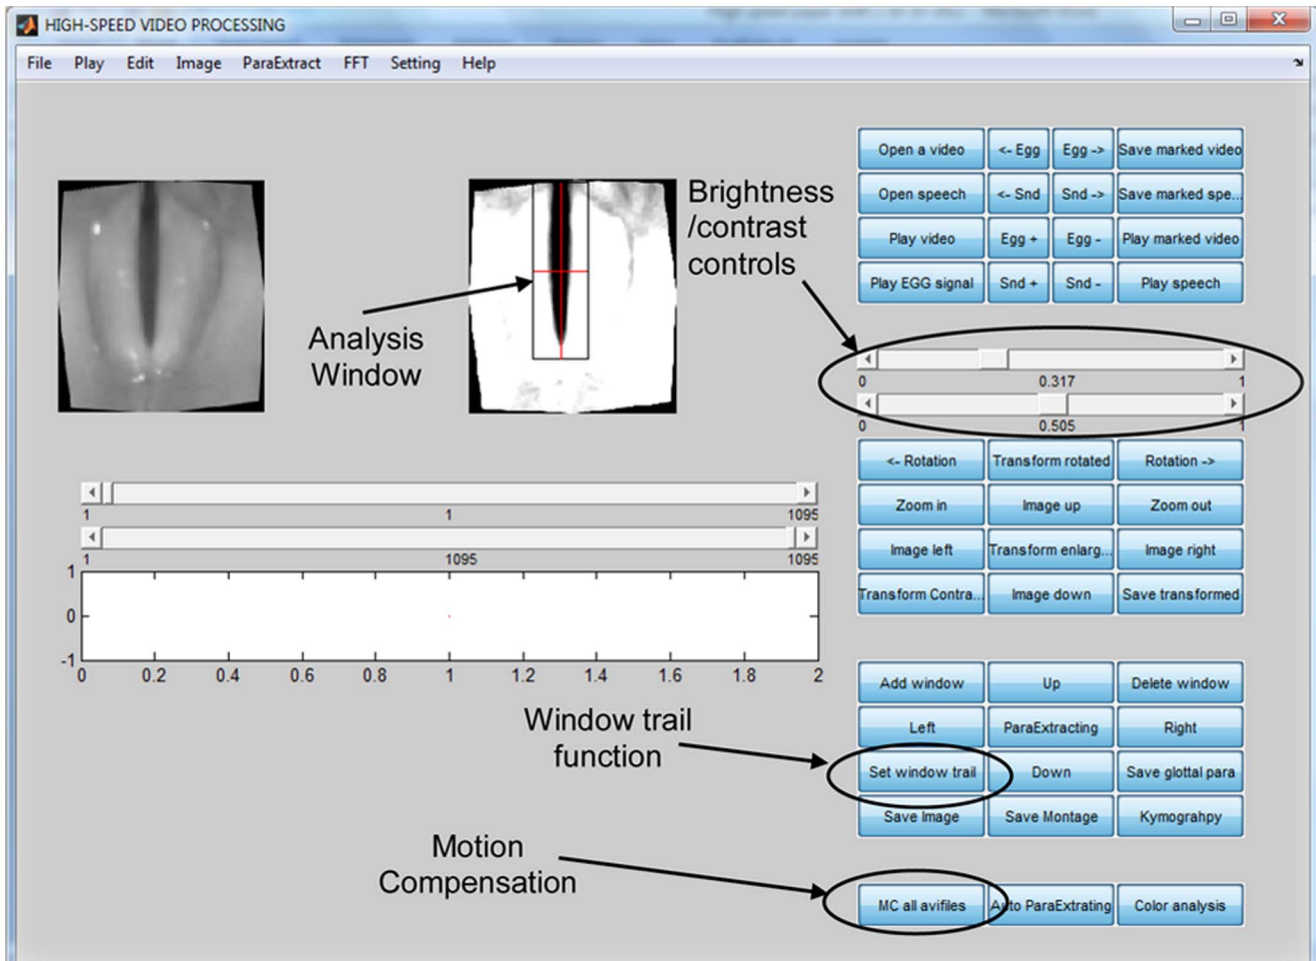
HIGH-SPEED VIDEO PROCESSING

File Play Edit Image ParaExtract FFT Setting Help

Open a video | <- Egg | Egg -> | Save marked video
Open speech | <- Snd | Snd -> | Save marked spe...
Play video | Egg + | Egg - | Play marked video
Play EGG signal | Snd + | Snd - | Play speech

Brightness /contrast controls

Analysis Window

0 0.317 1
0 0.505 1

<- Rotation | Transform rotated | Rotation ->
Zoom in | Image up | Zoom out
Image left | Transform enlarg... | Image right
Transform Contra... | Image down | Save transformed

1 1 1095
1 1095 1095

1
0
-1
0 0.2 0.4 0.6 0.8 1 1.2 1.4 1.6 1.8 2

Add window | Up | Delete window
Left | ParaExtracting | Right
Set window trail | Down | Save glottal para
Save Image | Save Montage | Kymograhpy

Window trail function

Motion Compensation

MC all avifiles | Auto ParaExtrating | Color analysis